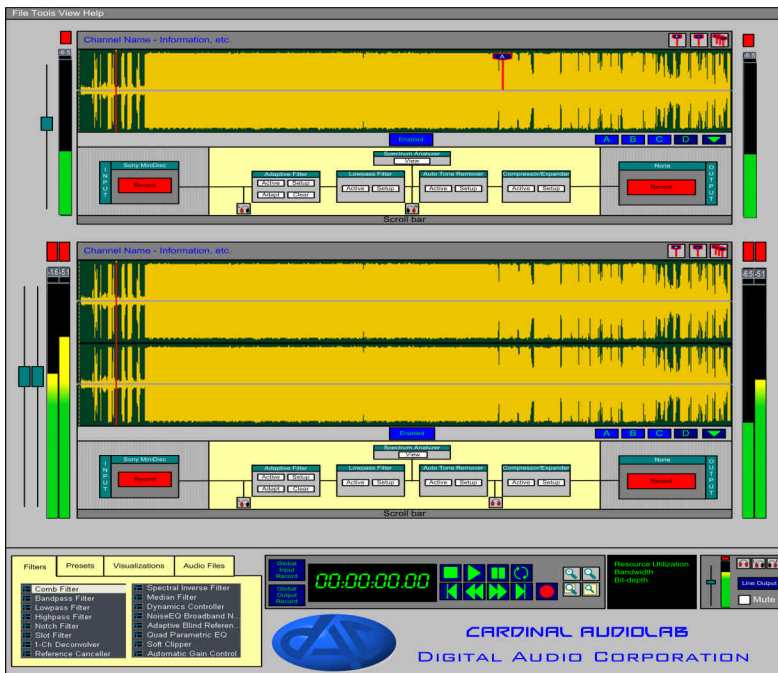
File Tools View Help

-6.5

Channel Name - Information, etc.

A

-6.5

Enabled

A B C D

INPUT

Sony MiniDisc

Record

Adaptive Filter

Active Setup

Adapt Clear

Spectrum Analyzer

View

Lowpass Filter

Active Setup

Auto Tone Remover

Active Setup

Compressor/Expander

Active Setup

None

Record

OUTPUT

Scroll bar

-16 -51

Channel Name - Information, etc.

-65 -51

Enabled

A B C D

INPUT

Sony MiniDisc

Record

Adaptive Filter

Active Setup

Adapt Clear

Spectrum Analyzer

View

Lowpass Filter

Active Setup

Auto Tone Remover

Active Setup

Compressor/Expander

Active Setup

None

Record

OUTPUT

Scroll bar

Filters Presets Visualizations Audio Files

Comb Filter
Bandpass Filter
Lowpass Filter
Highpass Filter
Notch Filter
Slot Filter
1-Ch Deconvolver
Reference Canceller

Spectral Inverse Filter
Median Filter
Dynamics Controller
NoiseEQ Broadband N...
Adaptive Blind Referen...
Quad Parametric EQ
Soft Clipper
Automatic Gain Control

Global Input Record

Global Output Record

00:00:00.00

Resource Utilization
Bandwidth
Bit-depth

Line Output

Mute

CARDINAL AUDIOLAB

DIGITAL AUDIO CORPORATION